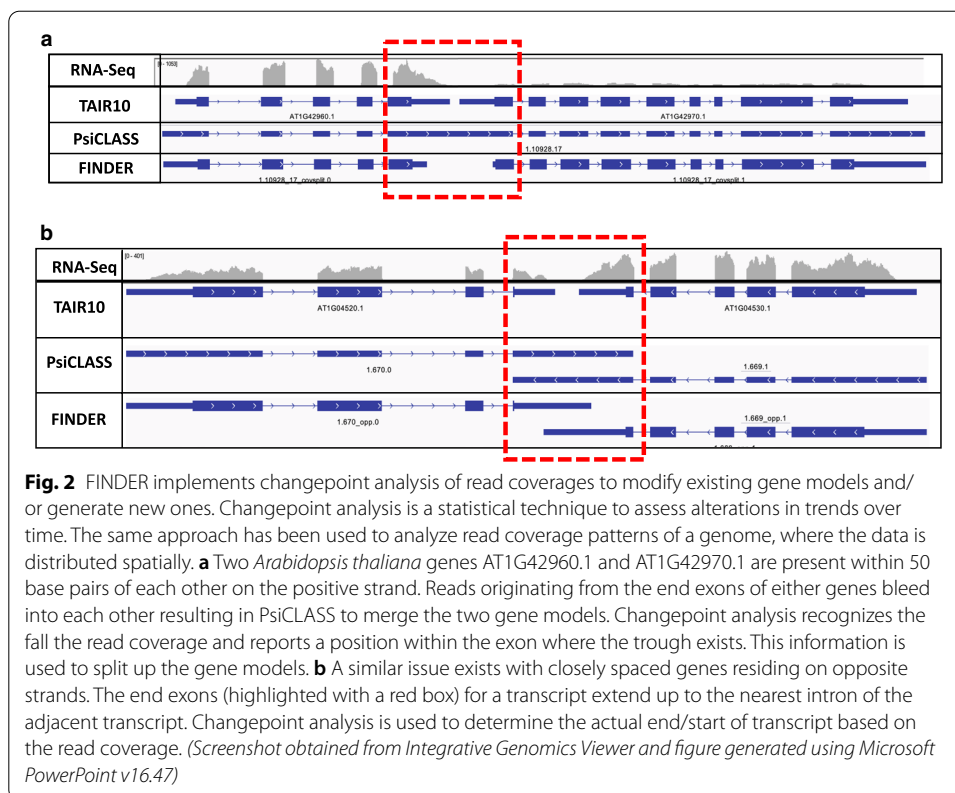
a

RNA-Seq
[0 - 1053]
TAIR10
AT1G42960.1
AT1G42970.1
PsiCLASS
1.10928.17
FINDER
1.10928_17_covsplit.0
1.10928_17_covsplit.1

b

RNA-Seq
[0 - 401]
TAIR10
AT1G04520.1
AT1G04530.1
PsiCLASS
1.670.0
1.669.1
FINDER
1.670_opp.0
1.669_opp.1
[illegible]

**Fig. 2** FINDER implements changepoint analysis of read coverages to modify existing gene models and/or generate new ones. Changepoint analysis is a statistical technique to assess alterations in trends over time. The same approach has been used to analyze read coverage patterns of a genome, where the data is distributed spatially. **a** Two *Arabidopsis thaliana* genes AT1G42960.1 and AT1G42970.1 are present within 50 base pairs of each other on the positive strand. Reads originating from the end exons of either genes bleed into each other resulting in PsiCLASS to merge the two gene models. Changepoint analysis recognizes the fall the read coverage and reports a position within the exon where the trough exists. This information is used to split up the gene models. **b** A similar issue exists with closely spaced genes residing on opposite strands. The end exons (highlighted with a red box) for a transcript extend up to the nearest intron of the adjacent transcript. Changepoint analysis is used to determine the actual end/start of transcript based on the read coverage. *(Screenshot obtained from Integrative Genomics Viewer and figure generated using Microsoft PowerPoint v16.47)*